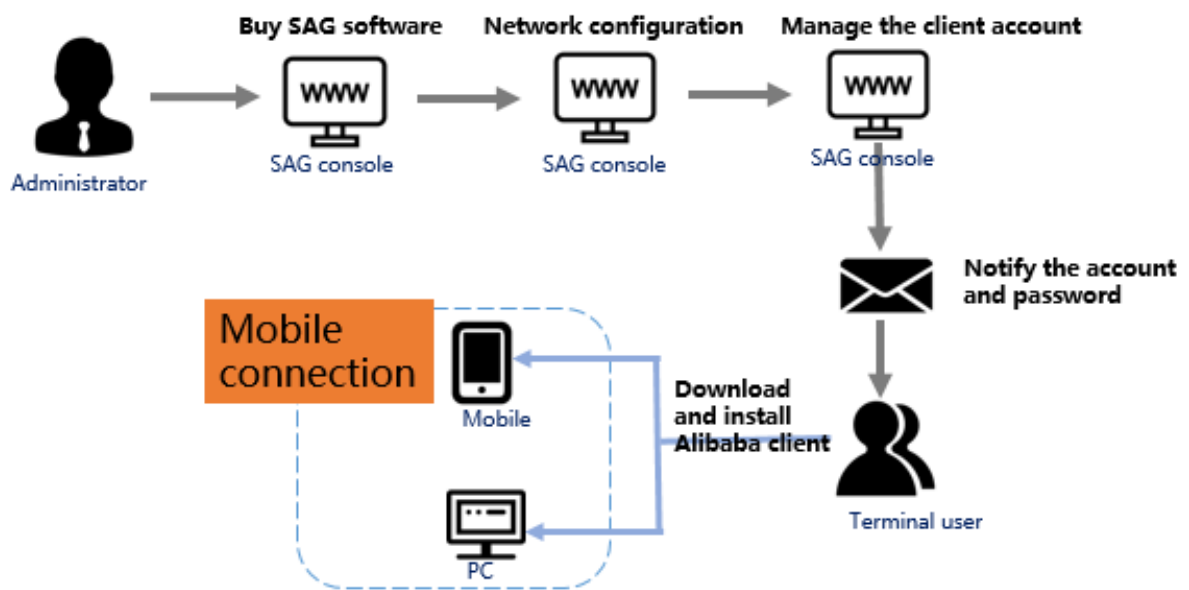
Administrator

Buy SAG software

WWW

SAG console

Network configuration

WWW

SAG console

Manage the client account

WWW

SAG console

Notify the account and password

Terminal user

Download and install Alibaba client

Mobile connection

Mobile

PC